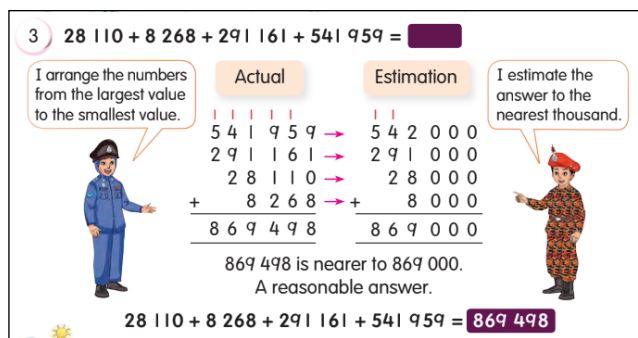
3 28 110 + 8 268 + 291 161 + 541 959 =

I arrange the numbers from the largest value to the smallest value.

Actual

Estimation

I estimate the answer to the nearest thousand.

| | | | | | | | |
|---|---|---|---|---|---|---|---|
| | 541 959 | → | | 542 000 |
| | 291 161 | → | | 291 000 |
| | 28 110 | → | | 28 000 |
| + | 8 268 | → | + | 8 000 |
| | 869 498 | | | 869 000 |

869 498 is nearer to 869 000. A reasonable answer.

28 110 + 8 268 + 291 161 + 541 959 = 869 498